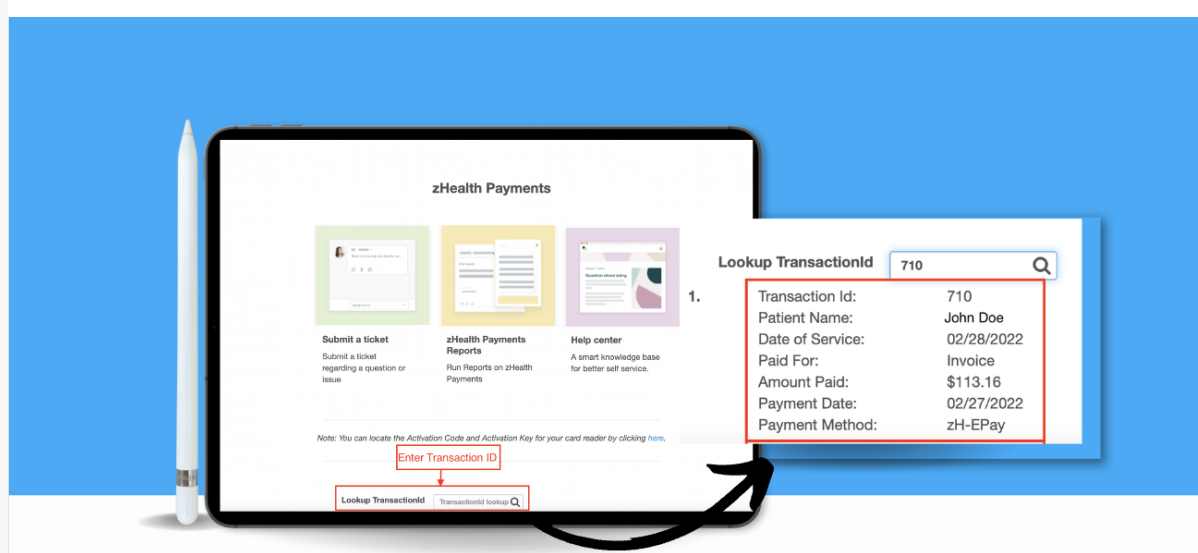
zHealth Payments

Submit a ticket
Submit a ticket regarding a question or issue

zHealth Payments Reports
Run Reports on zHealth Payments

Help center
A smart knowledge base for better self service.

Question about acting

Note: You can locate the Activation Code and Activation Key for your card reader by clicking here.

Enter Transaction ID

Lookup TransactionId TransactionId lookup

Lookup TransactionId 710

1.

| | |
|---|---|
| Transaction Id: | 710 |
| Patient Name: | John Doe |
| Date of Service: | 02/28/2022 |
| Paid For: | Invoice |
| Amount Paid: | \$113.16 |
| Payment Date: | 02/27/2022 |
| Payment Method: | zH-EPay |